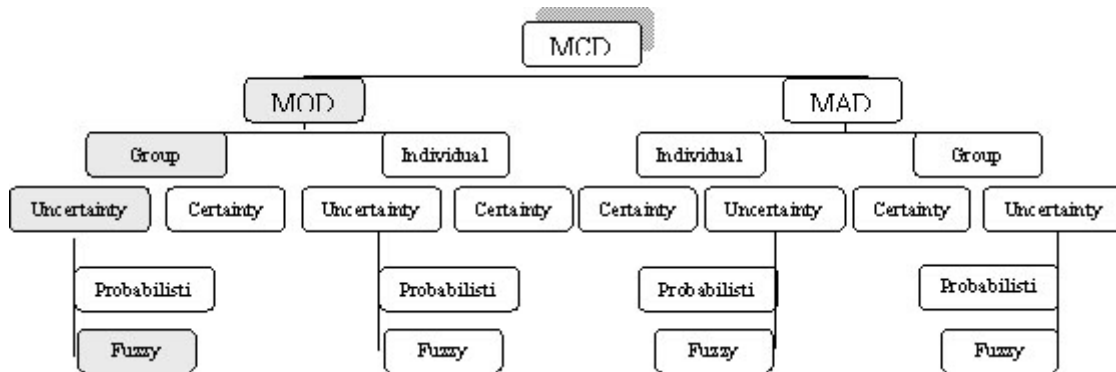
MCD

MOD

MAD

Group

Individual

Individual

Group

Uncertainty

Certainty

Uncertainty

Certainty

Certainty

Uncertainty

Certainty

Uncertainty

Probabilisti

Probabilisti

Probabilisti

Probabilisti

Fuzzy

Fuzzy

Fuzzy

Fuzzy